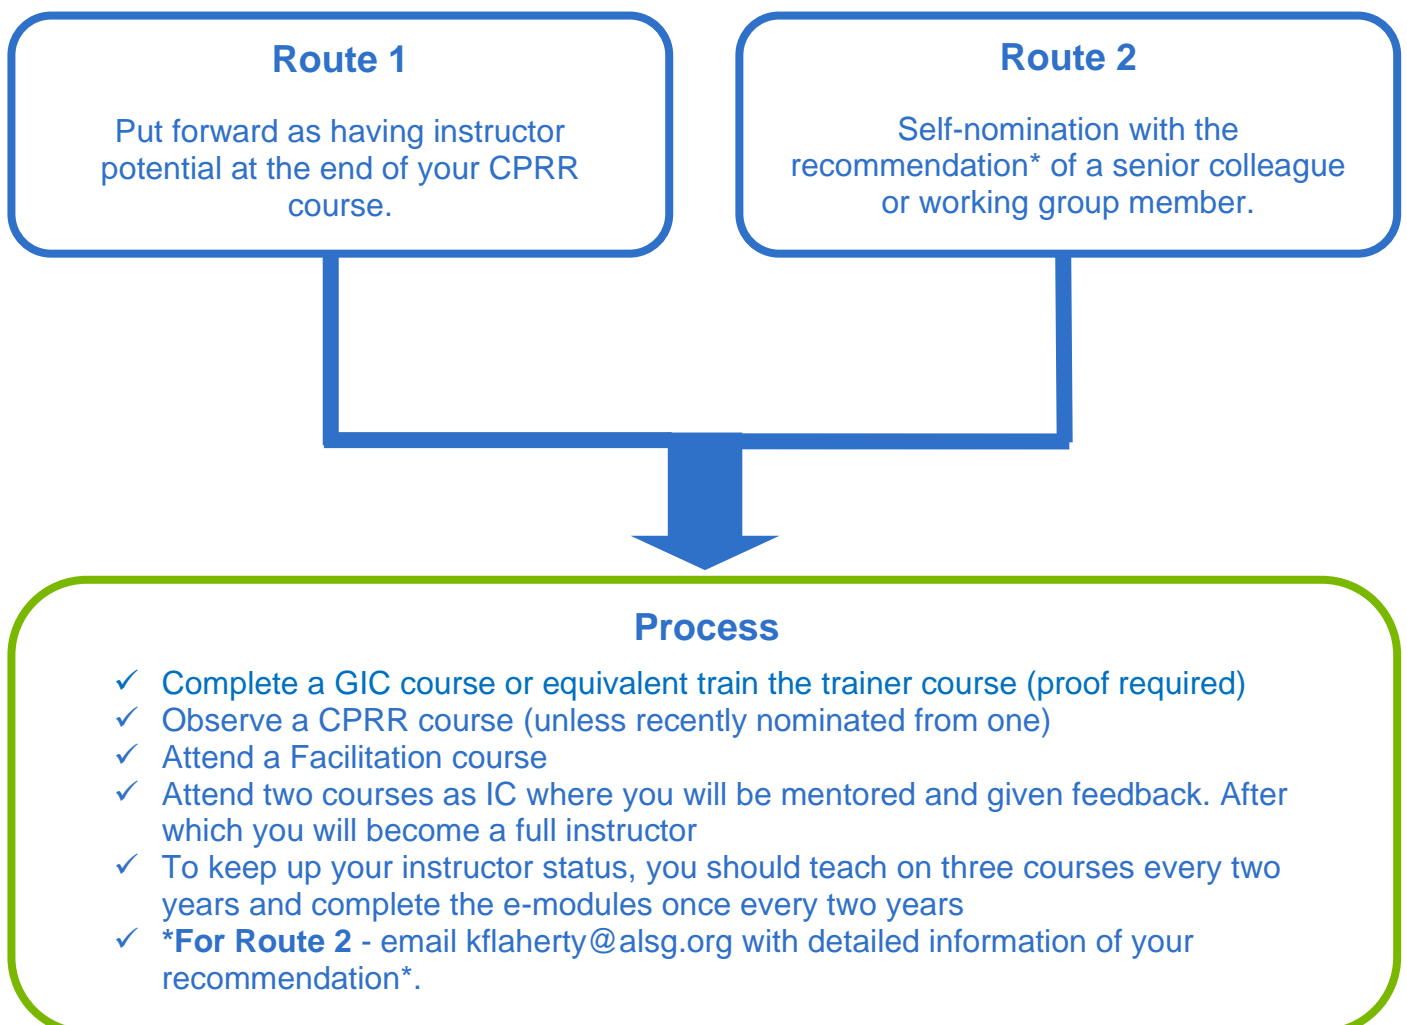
Route 1

Put forward as having instructor potential at the end of your CPRR course.

Route 2

Self-nomination with the recommendation* of a senior colleague or working group member.

Process

✓ Complete a GIC course or equivalent train the trainer course (proof required)
✓ Observe a CPRR course (unless recently nominated from one)
✓ Attend a Facilitation course
✓ Attend two courses as IC where you will be mentored and given feedback. After which you will become a full instructor
✓ To keep up your instructor status, you should teach on three courses every two years and complete the e-modules once every two years
✓ *For Route 2 - email kflaherty@alsg.org with detailed information of your recommendation*.